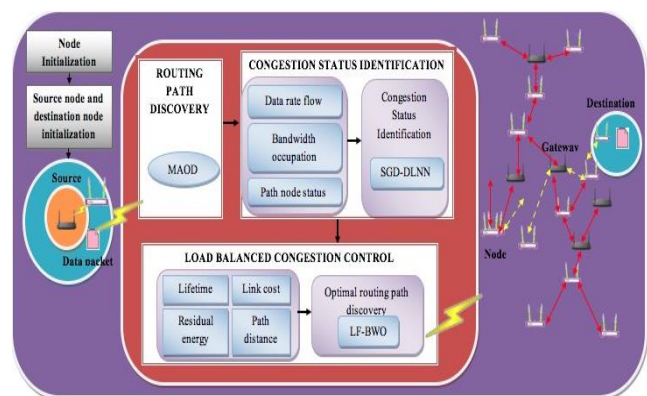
Node Initialization

Source node and destination node initialization

Source

Data packet

ROUTING PATH DISCOVERY

MAOD

CONGESTION STATUS IDENTIFICATION

Data rate flow

Bandwidth occupation

Path node status

Congestion Status Identification

SGD-DLNN

LOAD BALANCED CONGESTION CONTROL

Lifetime

Link cost

Residual energy

Path distance

Optimal routing path discovery

LF-BWO

Destination

Gateway

Node